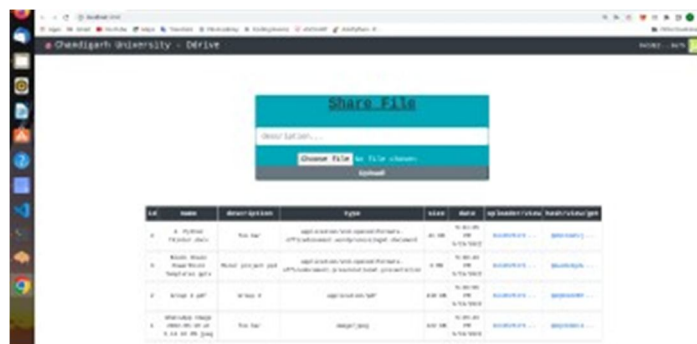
Chandigarh University - DDrive

Share File

Description...

Choose File No file chosen

Upload

| id | name | description | type | size | date | uploader/view | hash/view/get |
|---|---|---|---|---|---|---|---|
| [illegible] | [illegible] | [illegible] | application/vnd.openxmlformats-officedocument.wordprocessingml.document | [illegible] | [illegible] | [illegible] | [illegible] |
| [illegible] | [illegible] | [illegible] | application/vnd.openxmlformats-officedocument.presentationml.presentation | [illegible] | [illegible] | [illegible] | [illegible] |
| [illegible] | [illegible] | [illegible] | application/pdf | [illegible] | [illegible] | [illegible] | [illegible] |
| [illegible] | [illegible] | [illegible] | image/jpeg | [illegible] | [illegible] | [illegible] | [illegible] |